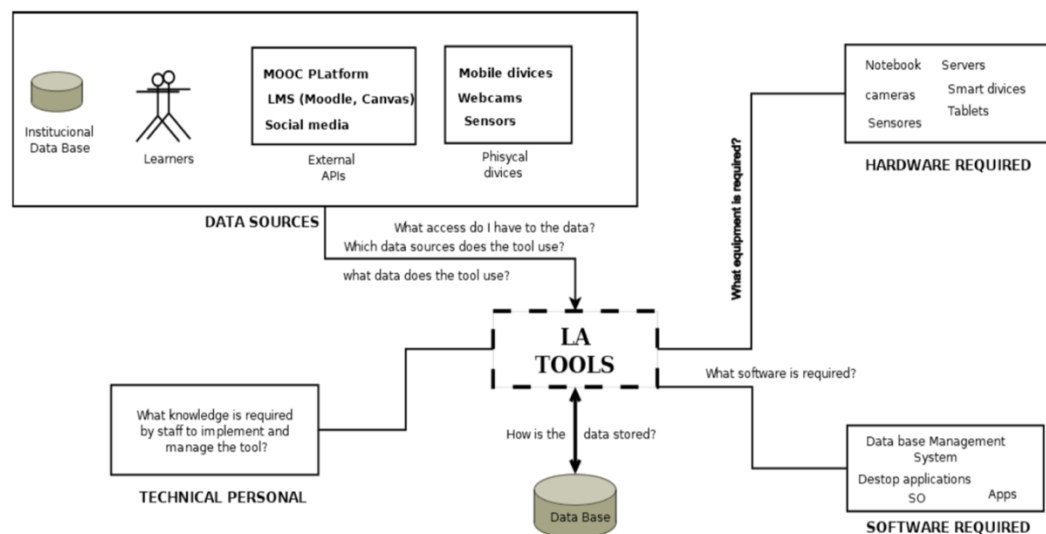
Institucional Data Base

Learners

MOOC PLatform
LMS (Moodle, Canvas)
Social media

External APIs

Mobile divices
Webcams
Sensors

Phisycal divices

DATA SOURCES

What access do I have to the data?
Which data sources does the tool use?
what data does the tool use?

Notebook
Servers
cameras
Smart divices
Tablets
Sensores

HARDWARE REQUIRED

What equipment is required?

LA TOOLS

What software is required?

What knowledge is required by staff to implement and manage the tool?

TECHNICAL PERSONAL

How is the data stored?

Data Base

Data base Management System
Destop applications
SO
Apps

SOFTWARE REQUIRED